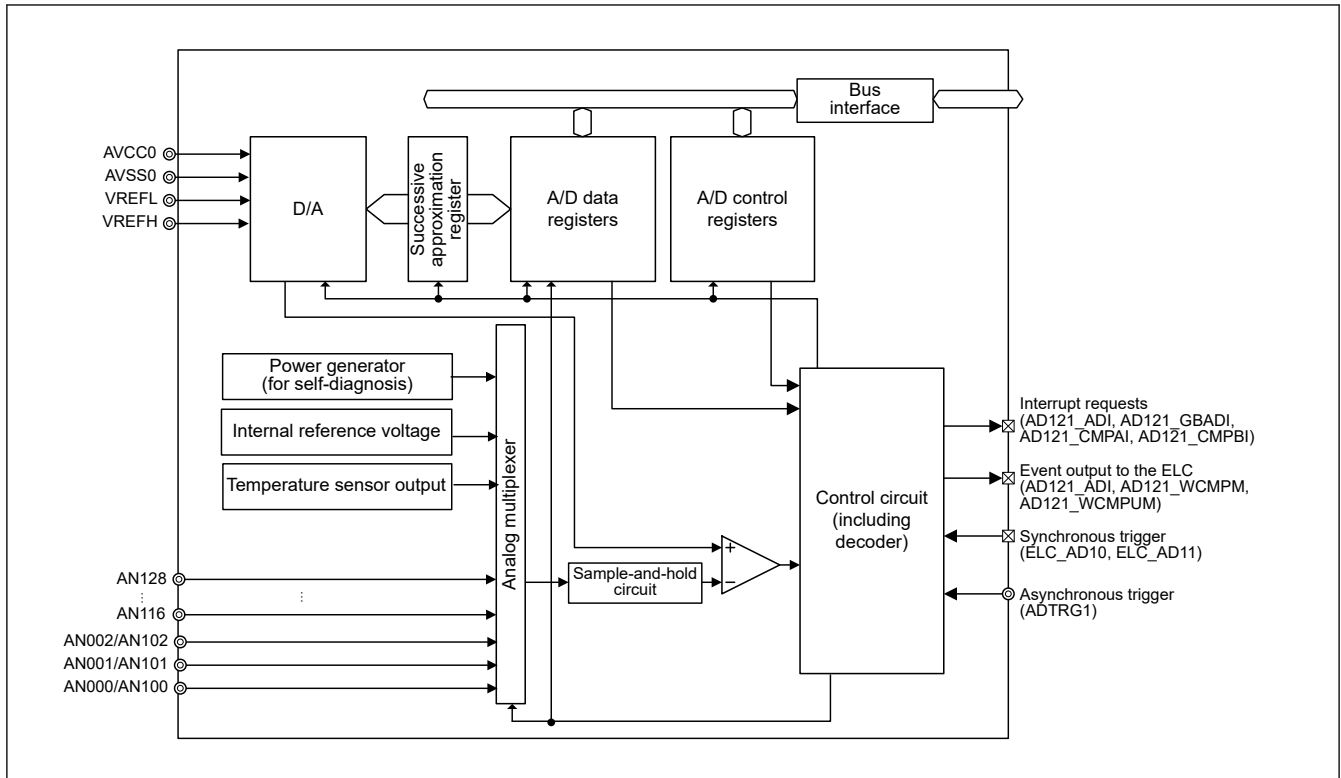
Bus interface

AVCC0
AVSS0
VREFL
VREFH

D/A

Successive approximation register

A/D data registers

A/D control registers

Power generator (for self-diagnosis)

Internal reference voltage

Temperature sensor output

Analog multiplexer

Control circuit (including decoder)

Interrupt requests (AD121_ADI, AD121_GBADI, AD121_CMPAI, AD121_CMPBI)

Event output to the ELC (AD121_ADI, AD121_WCMPM, AD121_WCMPUM)

Synchronous trigger (ELC_AD10, ELC_AD11)

Asynchronous trigger (ADTRG1)

+
−

Sample-and-hold circuit

AN128
⋮
AN116
⋮
AN002/AN102
AN001/AN101
AN000/AN100